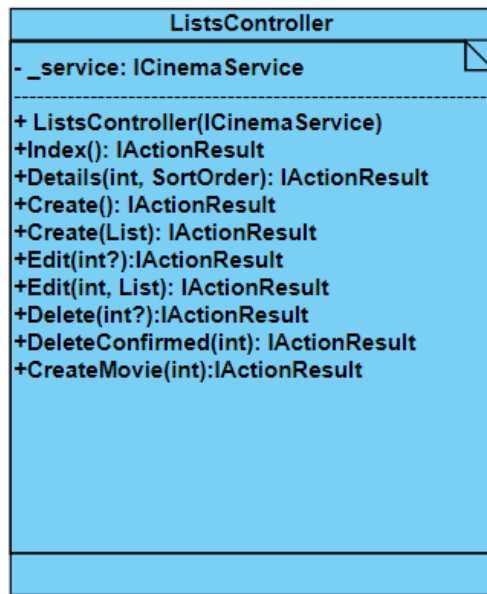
ListsController

- _service: ICinemaService

+ ListsController(ICinemaService)
+Index(): IActionResult
+Details(int, SortOrder): IActionResult
+Create(): IActionResult
+Create(List): IActionResult
+Edit(int?):IActionResult
+Edit(int, List): IActionResult
+Delete(int?):IActionResult
+DeleteConfirmed(int): IActionResult
+CreateMovie(int):IActionResult